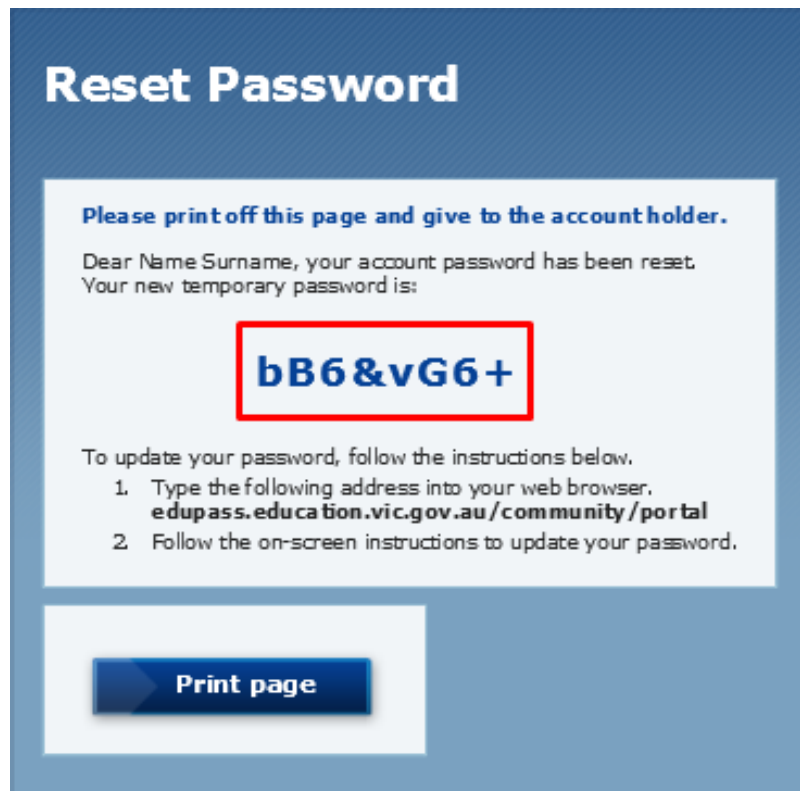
Reset Password

Please print off this page and give to the account holder.

Dear Name Surname, your account password has been reset. Your new temporary password is:

bB6&vG6+

To update your password, follow the instructions below.
1. Type the following address into your web browser. **edupass.education.vic.gov.au/community/portal**
2. Follow the on-screen instructions to update your password.

Print page